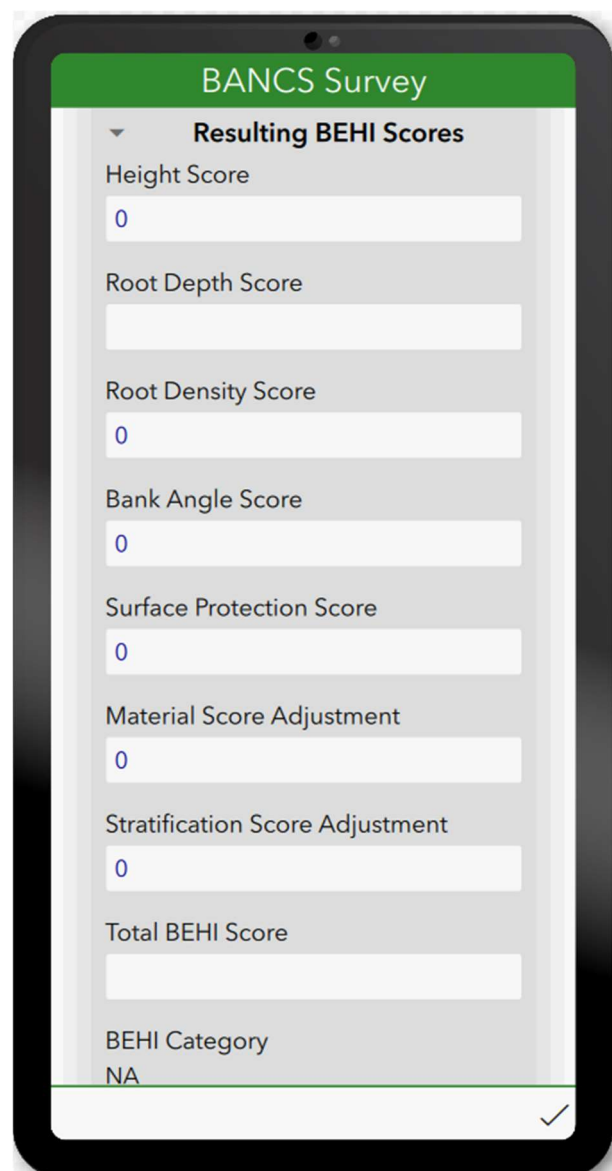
BANCS Survey

Resulting BEHI Scores

Height Score

0

Root Depth Score

Root Density Score

0

Bank Angle Score

0

Surface Protection Score

0

Material Score Adjustment

0

Stratification Score Adjustment

0

Total BEHI Score

BEHI Category

NA